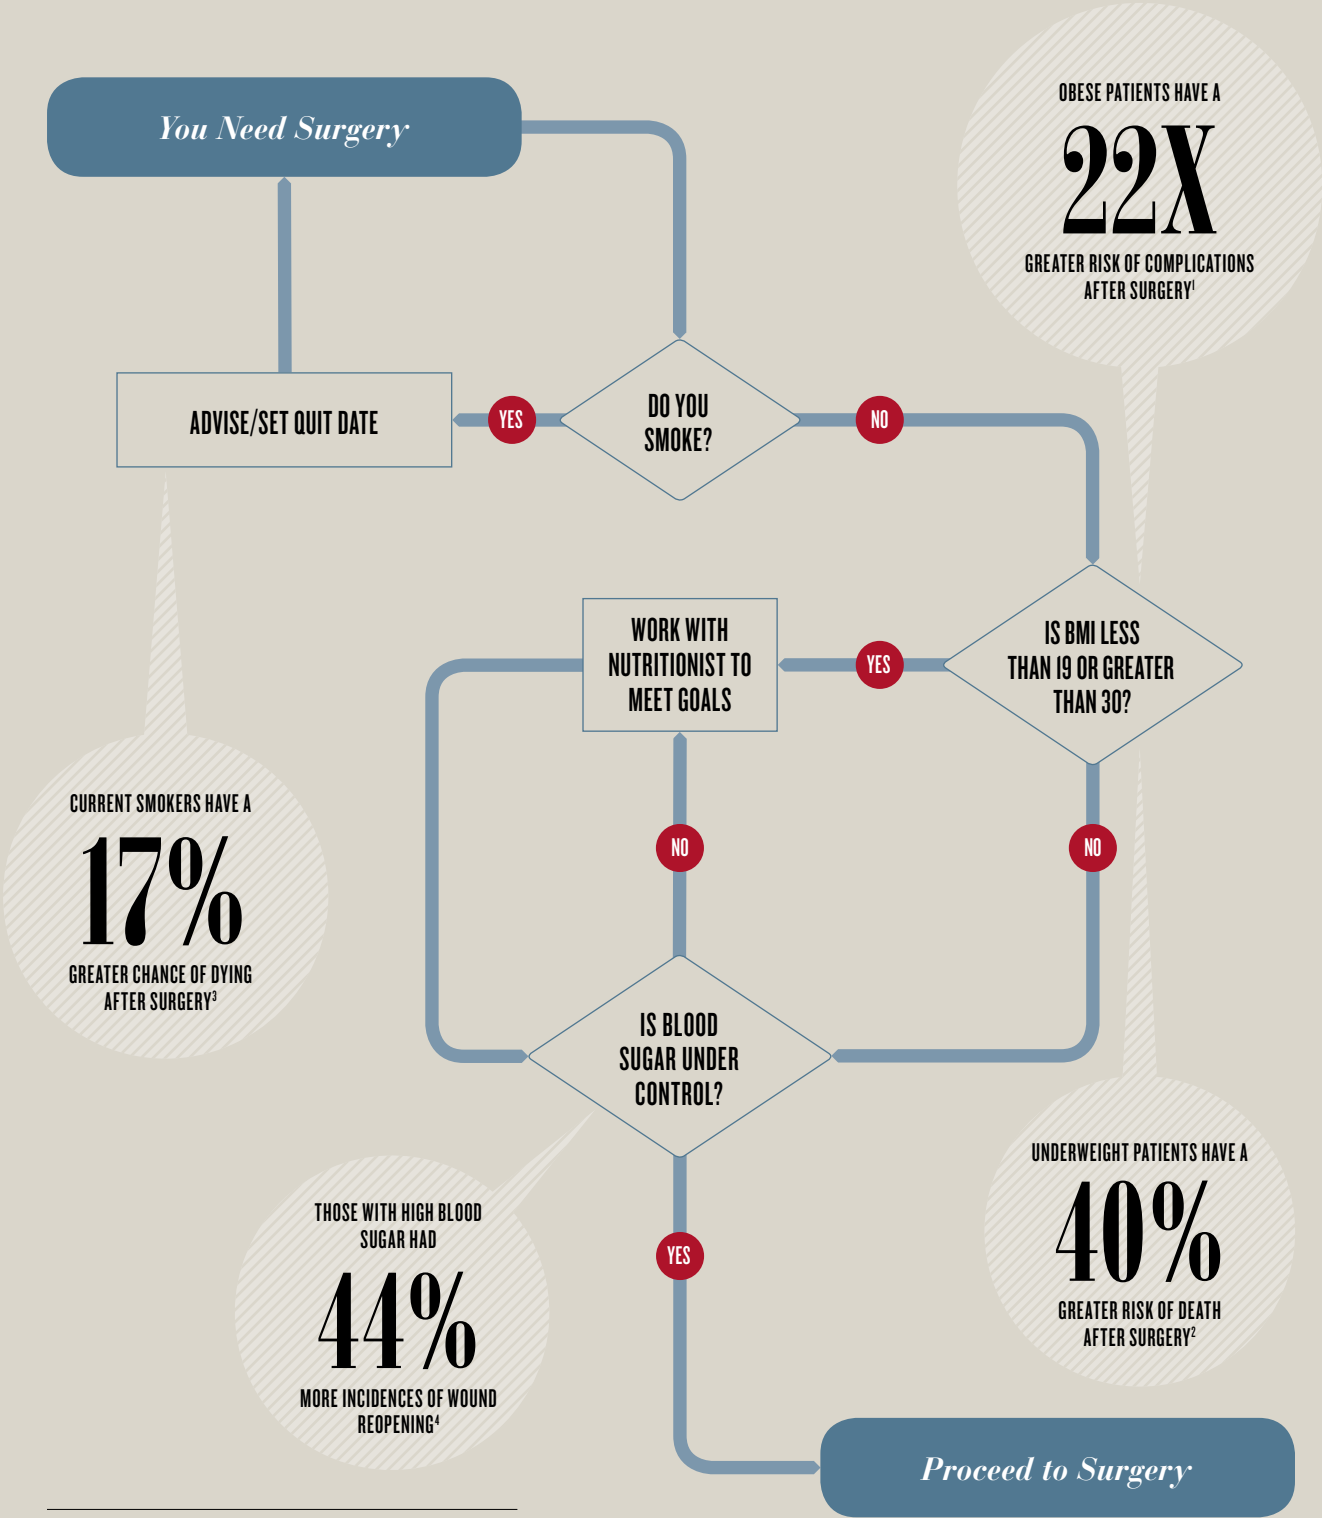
You Need Surgery

OBESE PATIENTS HAVE A
22X
GREATER RISK OF COMPLICATIONS AFTER SURGERY$^1$

ADVISE/SET QUIT DATE

YES

DO YOU SMOKE?

NO

WORK WITH NUTRITIONIST TO MEET GOALS

YES

IS BMI LESS THAN 19 OR GREATER THAN 30?

CURRENT SMOKERS HAVE A
17%
GREATER CHANCE OF DYING AFTER SURGERY$^3$

NO

NO

IS BLOOD SUGAR UNDER CONTROL?

UNDERWEIGHT PATIENTS HAVE A
40%
GREATER RISK OF DEATH AFTER SURGERY$^2$

THOSE WITH HIGH BLOOD SUGAR HAD
44%
MORE INCIDENCES OF WOUND REOPENING$^4$

YES

Proceed to Surgery